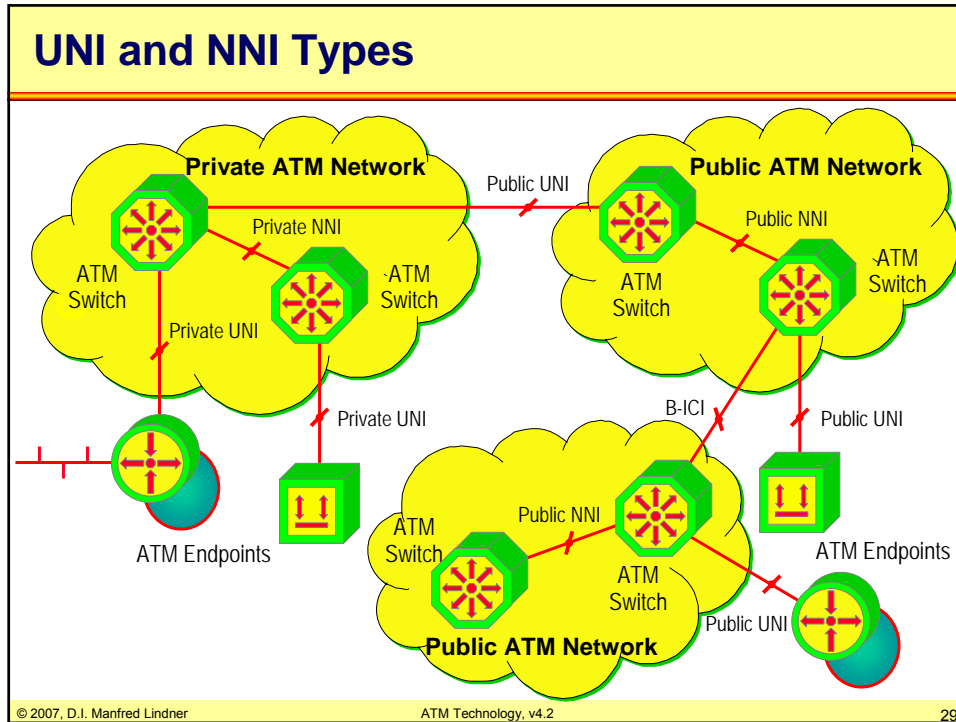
UNI and NNI Types

Private ATM Network

Public UNI

Public ATM Network

Private NNI

Public NNI

ATM Switch

ATM Switch

ATM Switch

ATM Switch

Private UNI

Private UNI

B-ICI

Public UNI

ATM Endpoints

Public NNI

ATM Switch

ATM Endpoints

ATM Switch

Public UNI

Public ATM Network

© 2007, D.I. Manfred Lindner

ATM Technology, v4.2

29